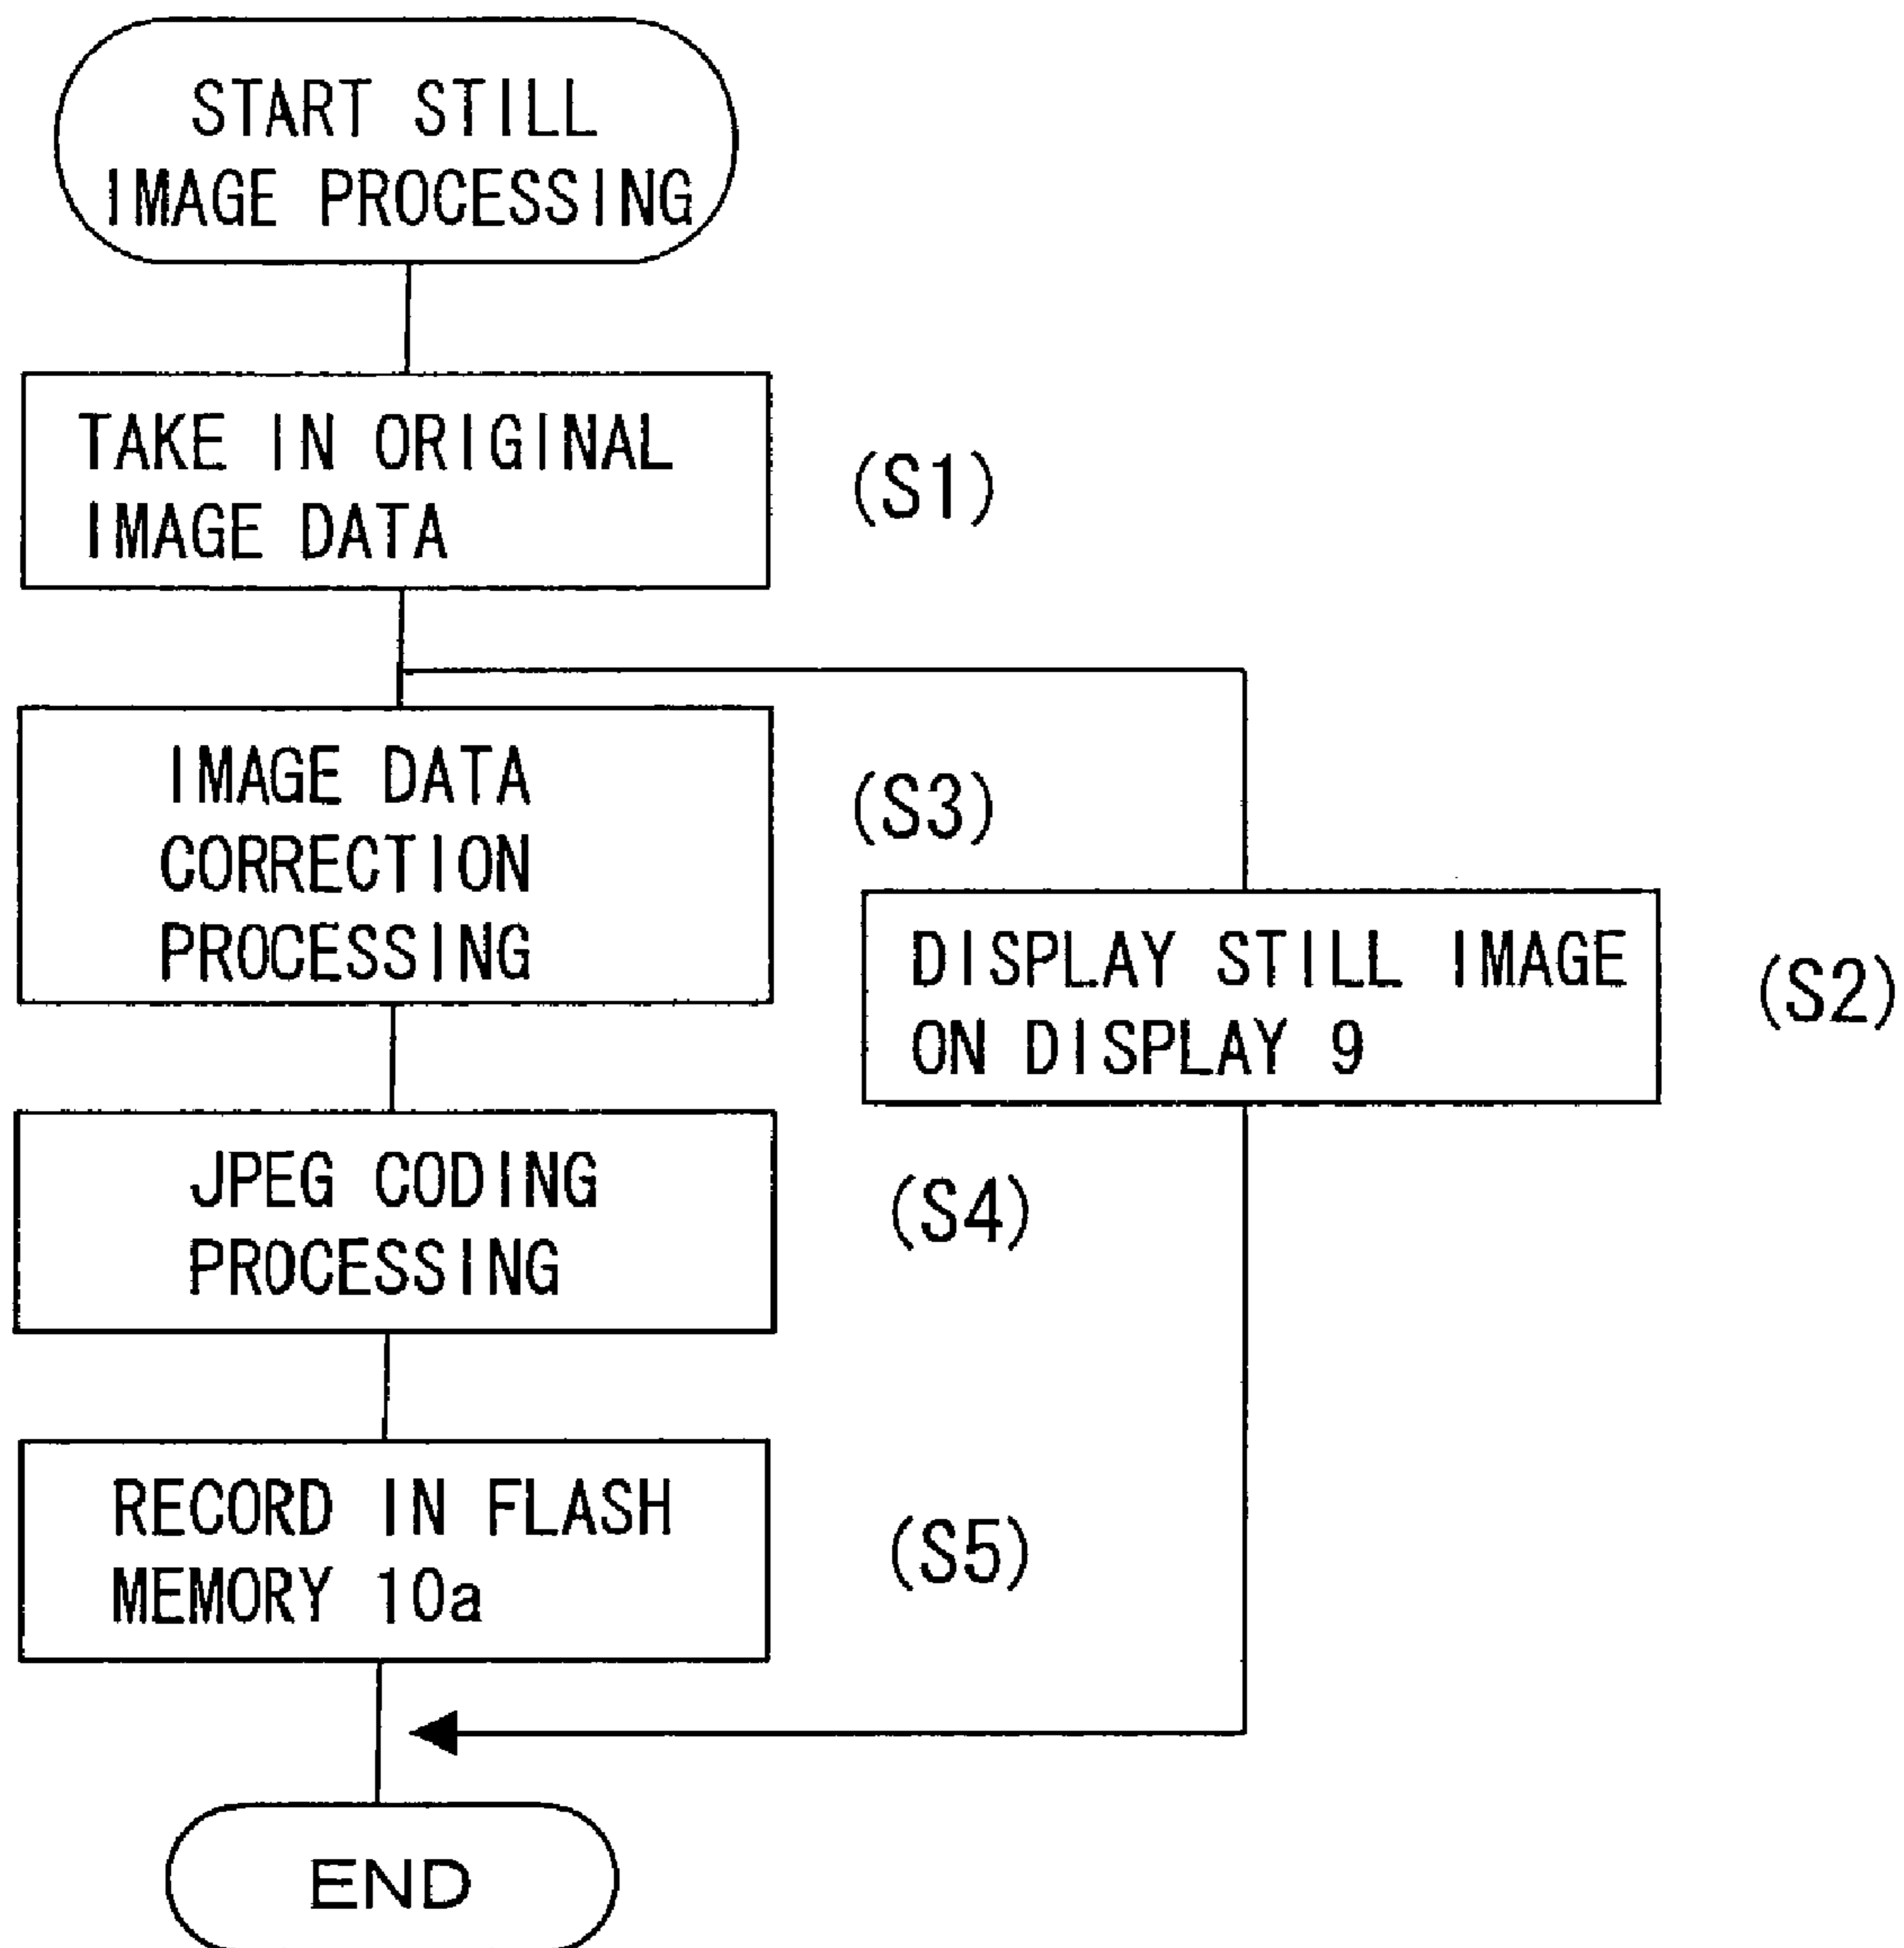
START STILL IMAGE PROCESSING

TAKE IN ORIGINAL IMAGE DATA

(S1)

IMAGE DATA CORRECTION PROCESSING

(S3)

DISPLAY STILL IMAGE ON DISPLAY 9

(S2)

JPEG CODING PROCESSING

(S4)

RECORD IN FLASH MEMORY 10a

(S5)

END